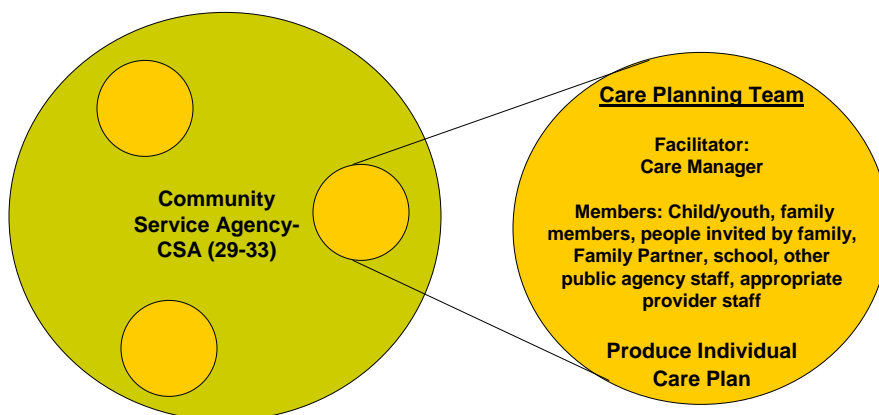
Community Service Agency-CSA (29-33)

Care Planning Team

Facilitator:
Care Manager

Members: Child/youth, family members, people invited by family, Family Partner, school, other public agency staff, appropriate provider staff

Produce Individual Care Plan